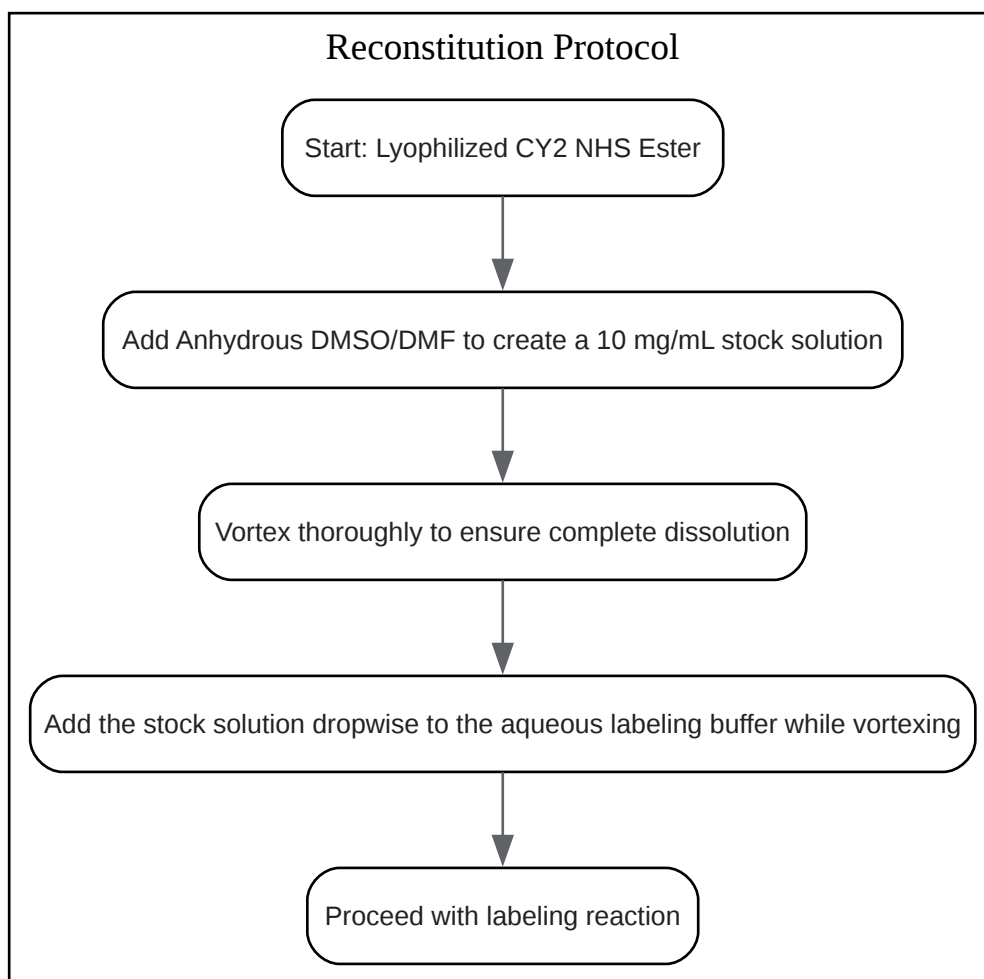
Reconstitution Protocol

Start: Lyophilized CY2 NHS Ester

Add Anhydrous DMSO/DMF to create a 10 mg/mL stock solution

Vortex thoroughly to ensure complete dissolution

Add the stock solution dropwise to the aqueous labeling buffer while vortexing

Proceed with labeling reaction